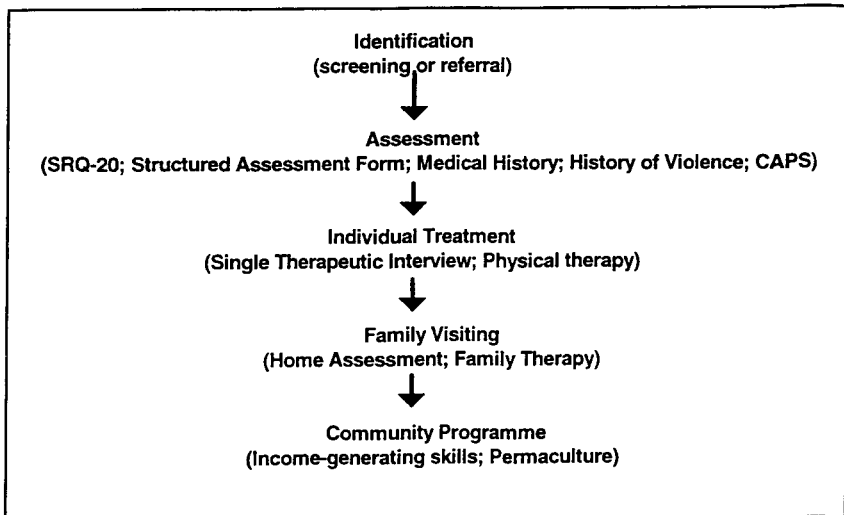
Identification
(screening or referral)

Assessment
(SRQ-20; Structured Assessment Form; Medical History; History of Violence; CAPS)

Individual Treatment
(Single Therapeutic Interview; Physical therapy)

Family Visiting
(Home Assessment; Family Therapy)

Community Programme
(Income-generating skills; Permaculture)